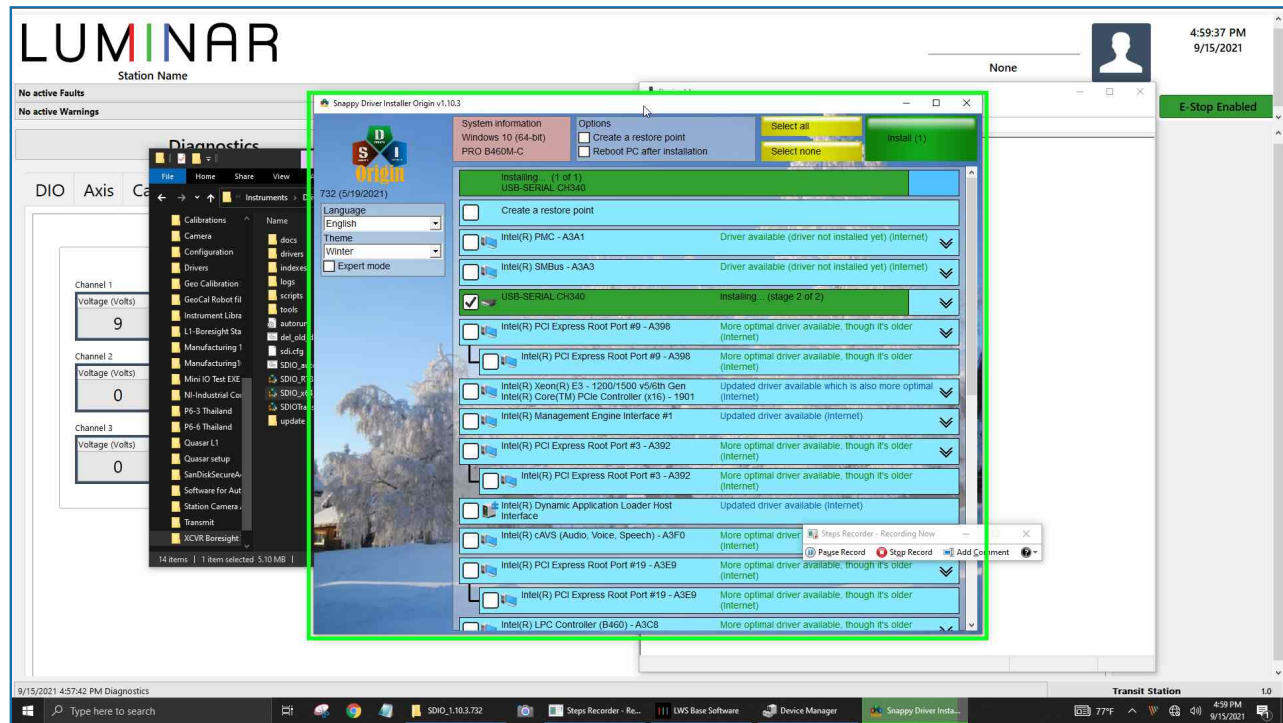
LUMINAR
Station Name

None

4:59:37 PM
9/15/2021

No active Faults
No active Warnings

E-Stop Enabled

Diagnostics

DIO Axis Ca

Channel 1
Voltage (Volts)
9

Channel 2
Voltage (Volts)
0

Channel 3
Voltage (Volts)
0

File Home Share View
Instruments
Calibrations
Camera
Configuration
Drivers
Geo Calibration
GeoCal Robot fil
Instrument Libra
L1-Boresight Sta
Manufacturing 1
Manufacturing
Mini IO Test EXE
NI-Industrial Co
P6-3 Thailand
P6-6 Thailand
Quasar L1
Quasar setup
SanDiskSecureA
Software for Aut
Station Camera
Transmit
XCVR Boresight
Name
docs
drivers
indexes
logs
scripts
tools
autorun
del_old
sdi.cfg
SDIO_a
SDIO_R
SDIO_x6
SDIOTra
update
14 items | 1 item selected 5.10 MB |

Snappy Driver Installer Origin v1.10.3
732 (5/19/2021)
Language
English
Theme
Winter
Expert mode

System information
Windows 10 (64-bit)
PRO B460M-C

Options
Create a restore point
Reboot PC after installation

Select all
Select none
Install (1)

Installing... (1 of 1)
USB-SERIAL CH340

Create a restore point

Intel(R) PMC - A3A1 Driver available (driver not installed yet) (Internet)
Intel(R) SMBus - A3A3 Driver available (driver not installed yet) (Internet)
USB-SERIAL CH340 Installing... (stage 2 of 2)
Intel(R) PCI Express Root Port #9 - A398 More optimal driver available, though it's older (Internet)
Intel(R) PCI Express Root Port #9 - A398 More optimal driver available, though it's older (Internet)
Intel(R) Xeon(R) E3 - 1200/1500 v5/6th Gen Intel(R) Core(TM) PCIe Controller (x16) - 1901 Updated driver available which is also more optimal (Internet)
Intel(R) Management Engine Interface #1 Updated driver available (Internet)
Intel(R) PCI Express Root Port #3 - A392 More optimal driver available, though it's older (Internet)
Intel(R) PCI Express Root Port #3 - A392 More optimal driver available, though it's older (Internet)
Intel(R) Dynamic Application Loader Host Interface Updated driver available (Internet)
Intel(R) cAVS (Audio, Voice, Speech) - A3F0 More optimal driver (Internet)
Intel(R) PCI Express Root Port #19 - A3E9 More optimal driver available, though it's older (Internet)
Intel(R) PCI Express Root Port #19 - A3E9 More optimal driver available, though it's older (Internet)
Intel(R) LPC Controller (B460) - A3C8 More optimal driver available, though it's older

Steps Recorder - Recording Now
Pause Record Stop Record Add Comment

9/15/2021 4:57:42 PM Diagnostics
Transit Station 1.0

Type here to search
SDIO_1.10.3.732
Steps Recorder - Re...
LWS Base Software
Device Manager
Snappy Driver Insta...
77°F
4:59 PM
9/15/2021